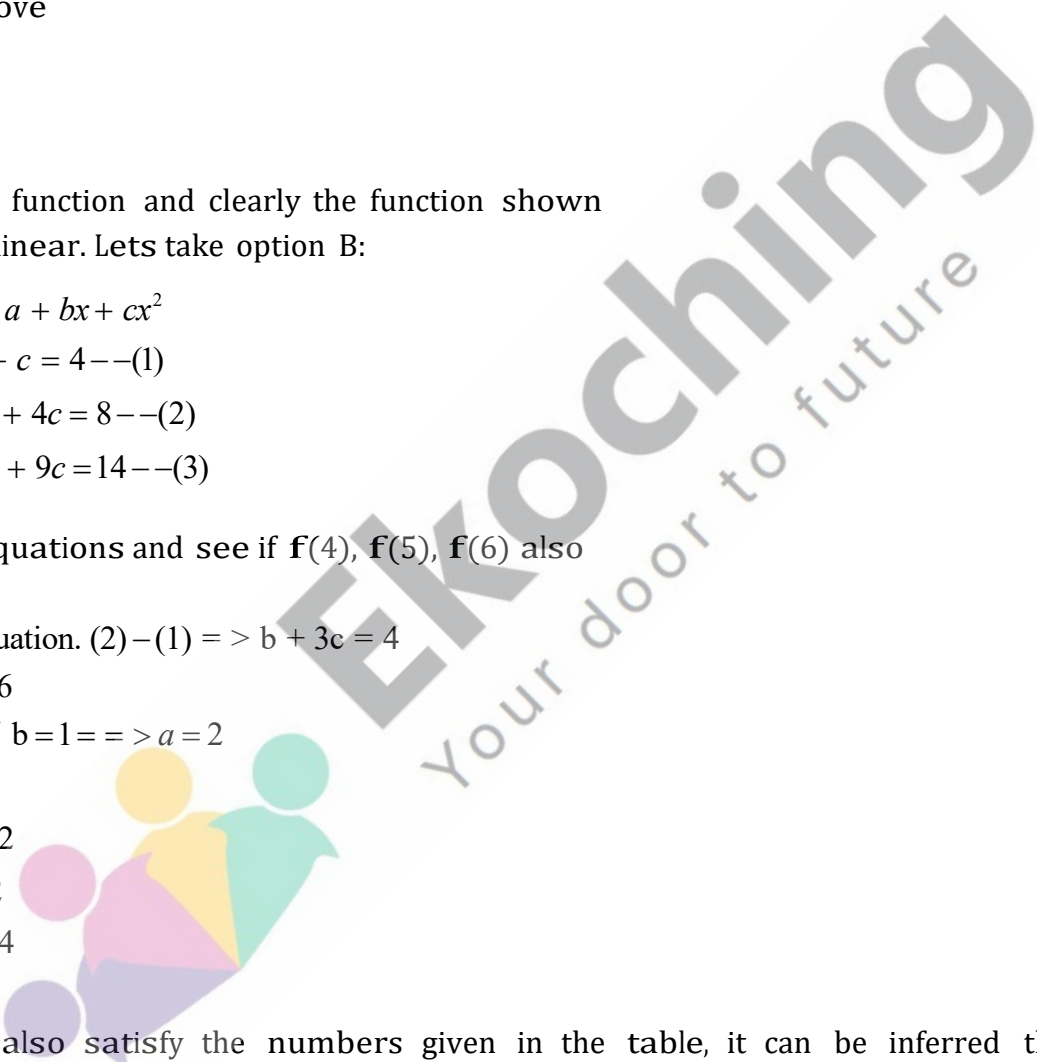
ove

function and clearly the function shown inear. Lets take option B:

$a + bx + cx^2$

$c = 4 --(1)$

$+ 4c = 8 --(2)$

$+ 9c = 14 --(3)$

quations and see if $\mathbf{f}(4)$, $\mathbf{f}(5)$, $\mathbf{f}(6)$ also

uation. $(2)-(1) => b + 3c = 4$

6

$b = 1 == > a = 2$

2

4

also satisfy the numbers given in the table, it can be inferred th

Ekoching

Your door to future